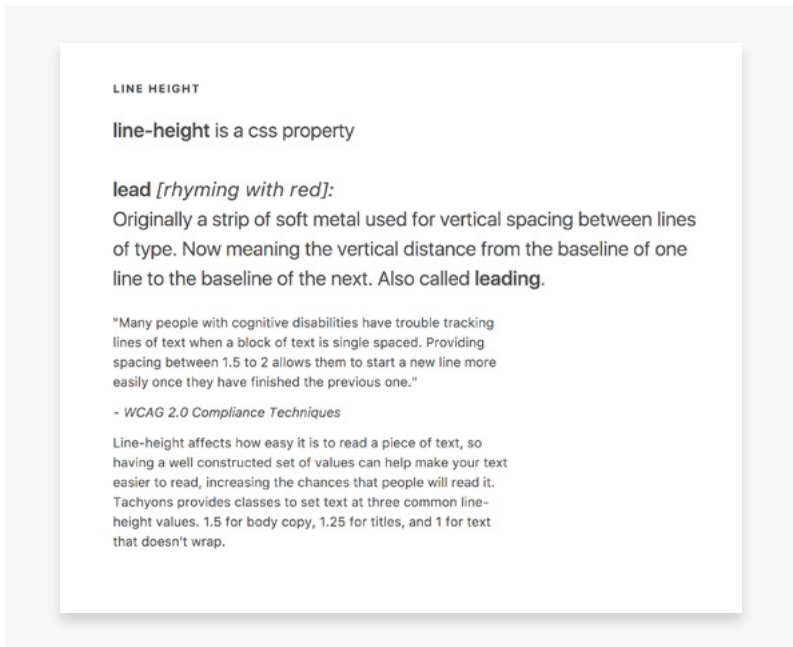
LINE HEIGHT

**line-height** is a css property

**lead** *[rhyming with red]:*
Originally a strip of soft metal used for vertical spacing between lines of type. Now meaning the vertical distance from the baseline of one line to the baseline of the next. Also called **leading**.

"Many people with cognitive disabilities have trouble tracking lines of text when a block of text is single spaced. Providing spacing between 1.5 to 2 allows them to start a new line more easily once they have finished the previous one."

*- WCAG 2.0 Compliance Techniques*

Line-height affects how easy it is to read a piece of text, so having a well constructed set of values can help make your text easier to read, increasing the chances that people will read it. Tachyons provides classes to set text at three common line-height values. 1.5 for body copy, 1.25 for titles, and 1 for text that doesn't wrap.